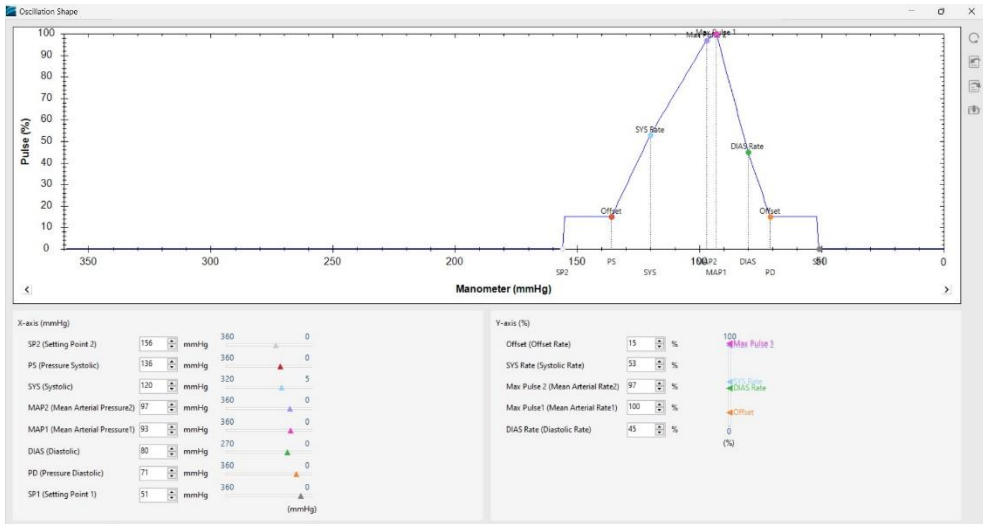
Oscillation Shape

100
90
80
70
60
50
40
30
20
10
0

Pulse (%)

Max Pulse 1
SYS Rate
DIAS Rate
Offset
Offset

350
300
250
200
150
100
50
0

SP2
PS
SYS
MAP2
MAP1
DIAS
PD
SP1

Manometer (mmHg)

X-axis (mmHg)

SP2 (Setting Point 2) 156 mmHg 360 0
PS (Pressure Systolic) 136 mmHg 360 0
SYS (Systolic) 120 mmHg 320 5
MAP2 (Mean Arterial Pressure2) 97 mmHg 360 0
MAP1 (Mean Arterial Pressure1) 93 mmHg 360 0
DIAS (Diastolic) 80 mmHg 270 0
PD (Pressure Diastolic) 71 mmHg 360 0
SP1 (Setting Point 1) 51 mmHg 360 0
(mmHg)

Y-axis (%)

Offset (Offset Rate) 15 %
SYS Rate (Systolic Rate) 53 %
Max Pulse 2 (Mean Arterial Rate2) 97 %
Max Pulse1 (Mean Arterial Rate1) 100 %
DIAS Rate (Diastolic Rate) 45 %

100
Max Pulse 3
SYS Rate
DIAS Rate
Offset
0
(%)